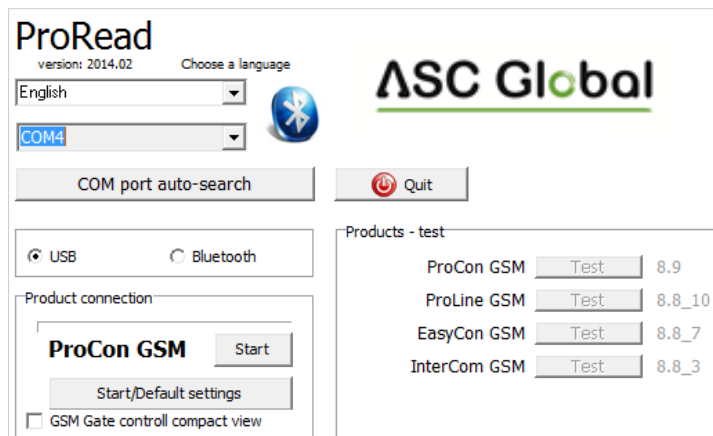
ProRead
version: 2014.02
Choose a language
English
COM4
ASC Global
COM port auto-search
Quit
USB
Bluetooth
Products - test
ProCon GSM Test 8.9
ProLine GSM Test 8.8_10
EasyCon GSM Test 8.8_7
InterCom GSM Test 8.8_3
Product connection
ProCon GSM
Start
Start/Default settings
GSM Gate controll compact view